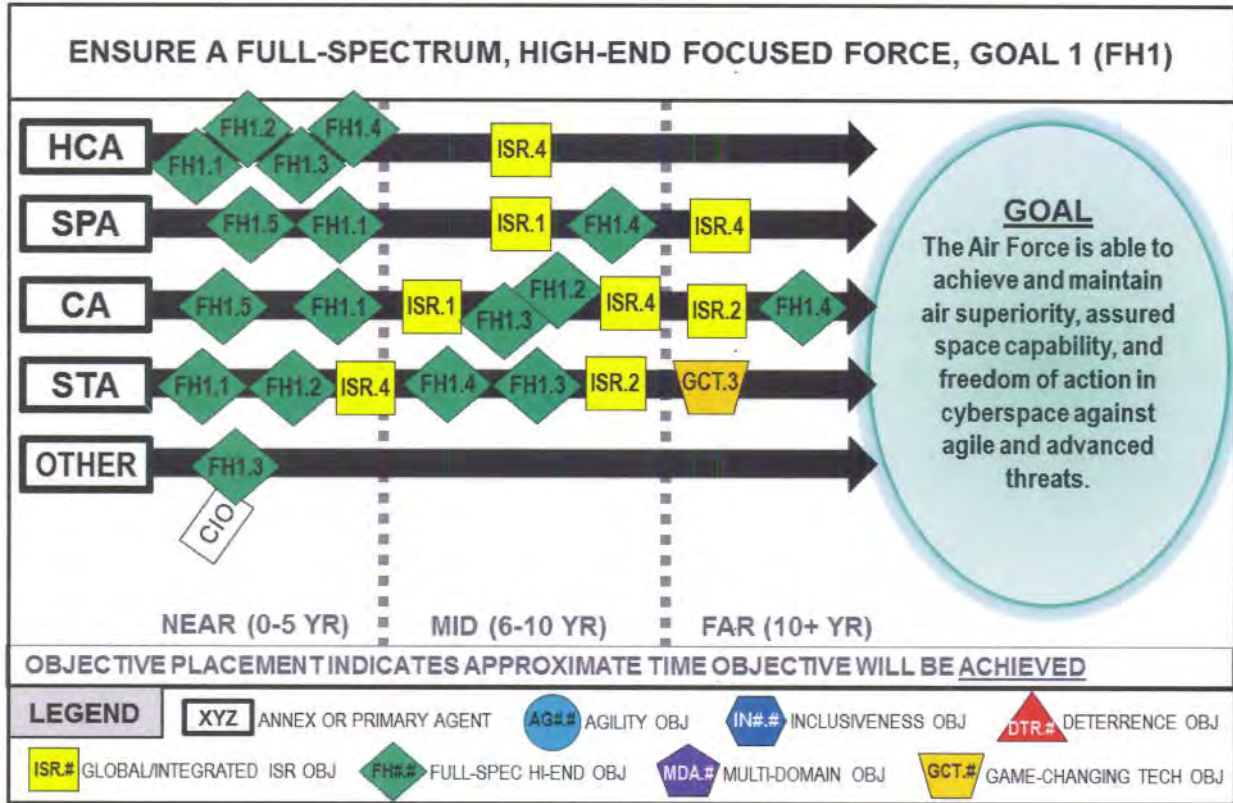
ENSURE A FULL-SPECTRUM, HIGH-END FOCUSED FORCE, GOAL 1 (FH1)

HCA FH1.1 FH1.2 FH1.3 FH1.4 ISR.4

SPA FH1.5 FH1.1 ISR.1 FH1.4 ISR.4

CA FH1.5 FH1.1 ISR.1 FH1.3 FH1.2 ISR.4 ISR.2 FH1.4

STA FH1.1 FH1.2 ISR.4 FH1.4 FH1.3 ISR.2 GCT.3

OTHER FH1.3 CIO

GOAL
The Air Force is able to achieve and maintain air superiority, assured space capability, and freedom of action in cyberspace against agile and advanced threats.

NEAR (0-5 YR) MID (6-10 YR) FAR (10+ YR)

OBJECTIVE PLACEMENT INDICATES APPROXIMATE TIME OBJECTIVE WILL BE ACHIEVED

LEGEND XYZ ANNEX OR PRIMARY AGENT AG#.# AGILITY OBJ IN#.# INCLUSIVENESS OBJ DTR.# DETERRENCE OBJ
ISR.# GLOBAL/INTEGRATED ISR OBJ FH#.# FULL-SPEC HI-END OBJ MDA.# MULTI-DOMAIN OBJ GCT.# GAME-CHANGING TECH OBJ